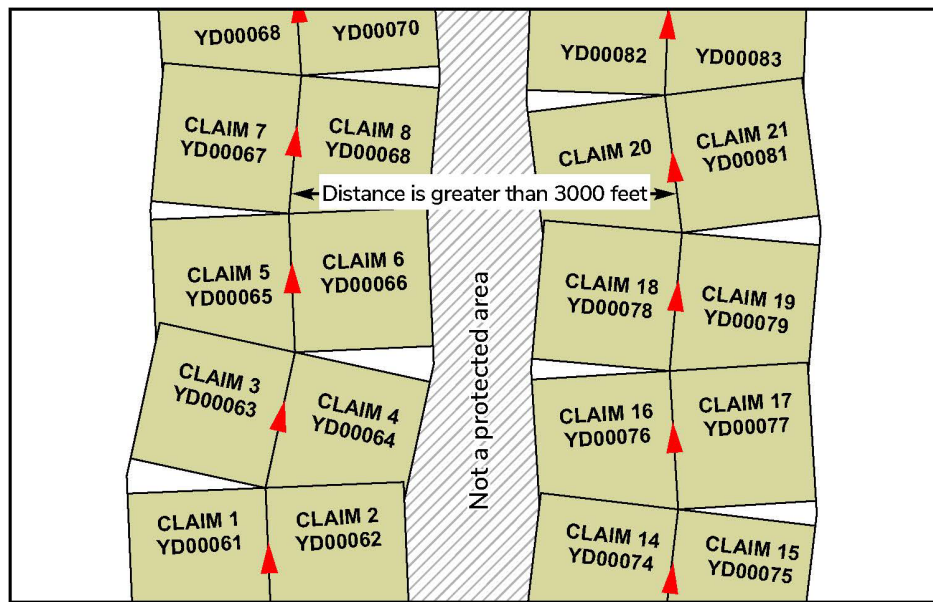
YD00068
YD00070
YD00082
YD00083

CLAIM 7
YD00067

CLAIM 8
YD00068

CLAIM 20

CLAIM 21
YD00081

Distance is greater than 3000 feet

CLAIM 5
YD00065

CLAIM 6
YD00066

Not a protected area

CLAIM 18
YD00078

CLAIM 19
YD00079

CLAIM 3
YD00063

CLAIM 4
YD00064

CLAIM 16
YD00076

CLAIM 17
YD00077

CLAIM 1
YD00061

CLAIM 2
YD00062

CLAIM 14
YD00074

CLAIM 15
YD00075